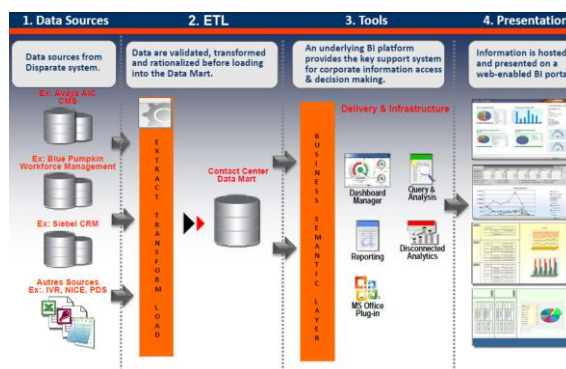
1. Data Sources

2. ETL

3. Tools

4. Presentation

Data sources from Disparate system.

Data are validated, transformed and rationalized before loading into the Data Mart.

An underlying BI platform provides the key support system for corporate information access & decision making.

Information is hosted and presented on a web-enabled BI porta

Ex: Avaya AIC CMS

Ex: Blue Pumpkin Workforce Management

Ex: Siebel CRM

Autres Sources Ex.: IVR, NICE, PDS

E X T R A C T

T R A N S F O R M

L O A D

Contact Center Data Mart

B U S I N E S S

S E M A N T I C

L A Y E R

Delivery & Infrastructure

Dashboard Manager

Query & Analysis

Reporting

Disconnected Analytics

MS Office Plug-in